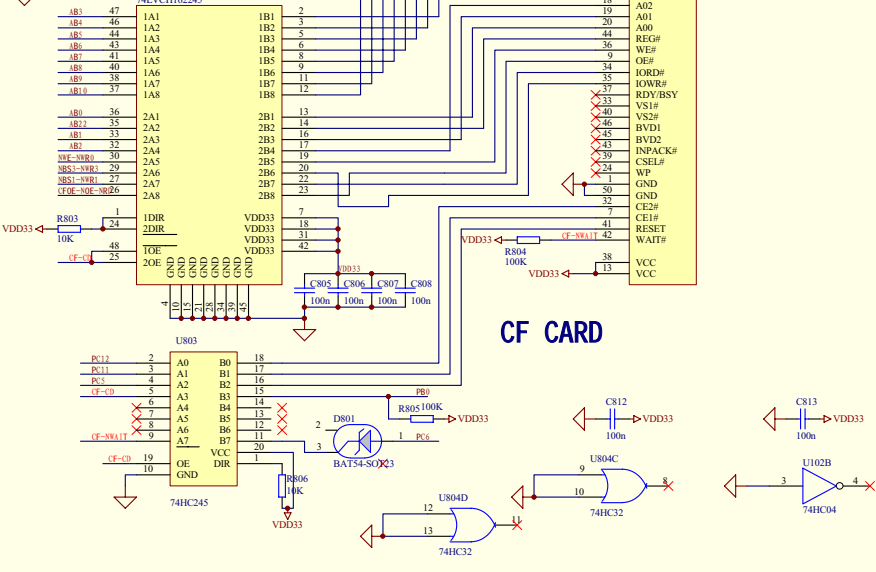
74LVCH162245

AB3 47 1A1 1B1 2
AB4 46 1A2 1B2 3
AB5 44 1A3 1B3 5
AB6 43 1A4 1B4 6
AB7 41 1A5 1B5 8
AB8 40 1A6 1B6 9
AB9 38 1A7 1B7 11
AB10 37 1A8 1B8 12

AB0 36 2A1 2B1 13
AB22 35 2A2 2B2 14
AB1 33 2A3 2B3 16
AB2 32 2A4 2B4 17
NWE-NWR0 30 2A5 2B5 19
NBS3-NWR3 29 2A6 2B6 20
NBS1-NWR1 27 2A7 2B7 22
CFOE-NOE-NRD 26 2A8 2B8 23

VDD33 R803 10K 1 1DIR VDD33 7
24 2DIR VDD33 18
48 1OE VDD33 31
CF-CD 25 2OE VDD33 42
GND GND GND GND GND GND GND GND
4 10 15 21 28 34 39 45

VDD33
C805 100n C806 100n C807 100n C808 100n

A02 19
A01 20
A00 21
REG# 44
WE# 36
OE# 9
IORD# 34
IOWR# 35
RDY/BSY 37
VS1# 33
VS2# 40
BVD1 46
BVD2 45
INPACK# 43
CSEL# 39
WP 24
GND 1
GND 50
CE2# 32
CE1# 7
RESET 41
WAIT# 42
VCC 38
VCC 13

VDD33 R804 100K CF-NWAIT
VDD33

CF CARD

U803
PC12 2 A0 B0 18
PC11 3 A1 B1 17
PC5 4 A2 B2 16
CF-CD 5 A3 B3 15
6 A4 B4 14
7 A5 B5 13
8 A6 B6 12
CF-NWAIT 9 A7 B7 11
VCC 20
CF-CD 19 OE DIR 1
10 GND
74HC245

PB0
R805 100K VDD33
D801 2 3 1 PC6
BAT54-SOT23
R806 10K
VDD33

C812 VDD33 100n
C813 VDD33 100n

U804C 9 10 8
74HC32
U804D 12 13 11
74HC32
U102B 3 4
74HC04